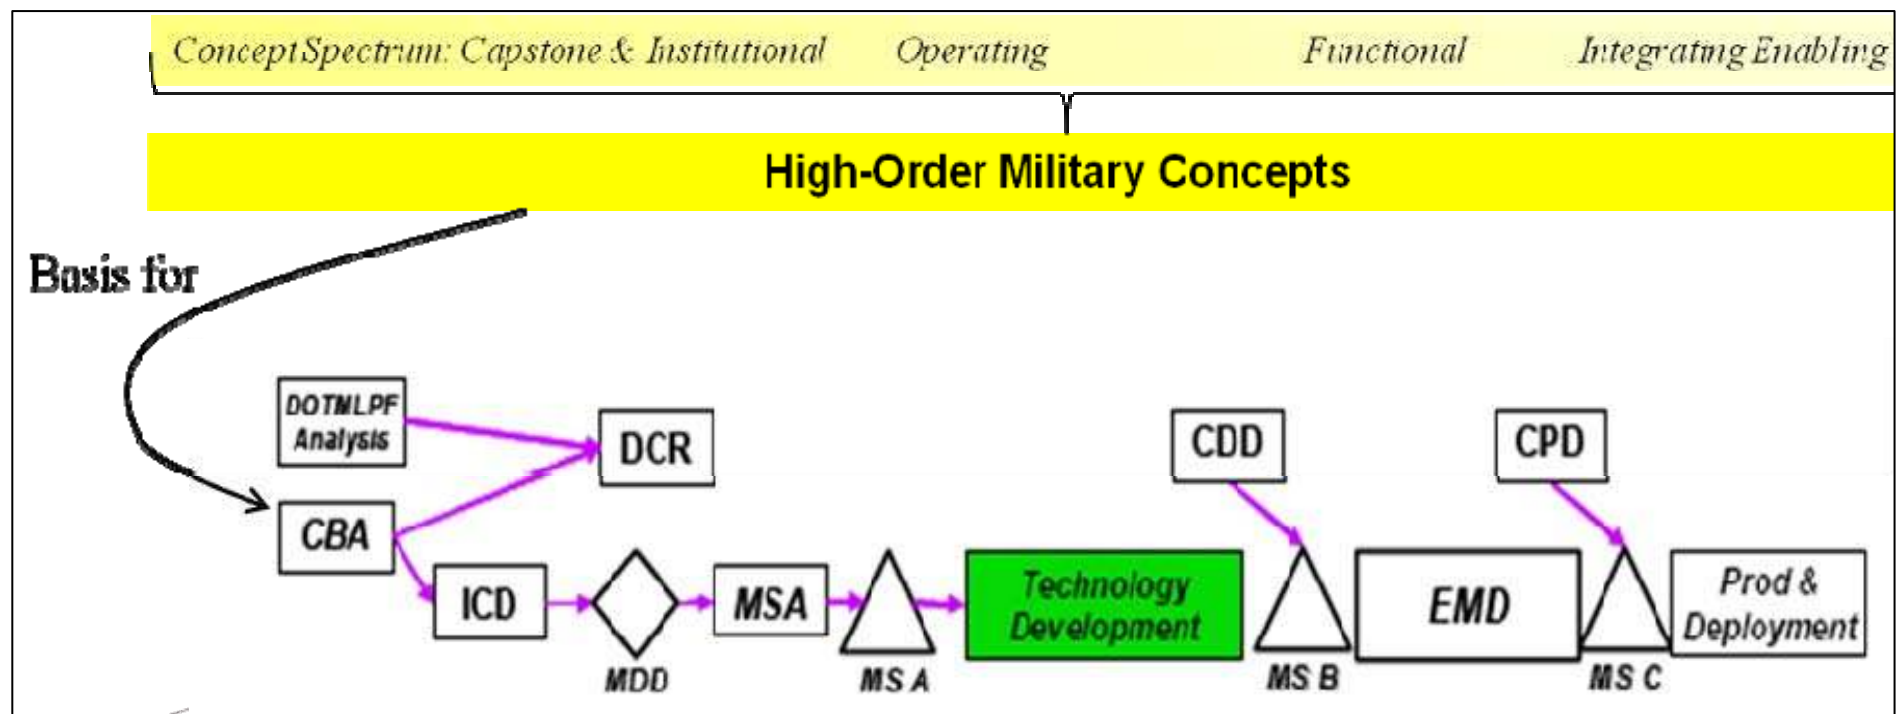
Concept Spectrum: Capstone & Institutional Operating Functional Integrating Enabling

High-Order Military Concepts

Basis for

DOTMLPF Analysis

DCR

CDD

CPD

CBA

ICD

MDD

MSA

MS A

Technology Development

MS B

EMD

MS C

Prod & Deployment